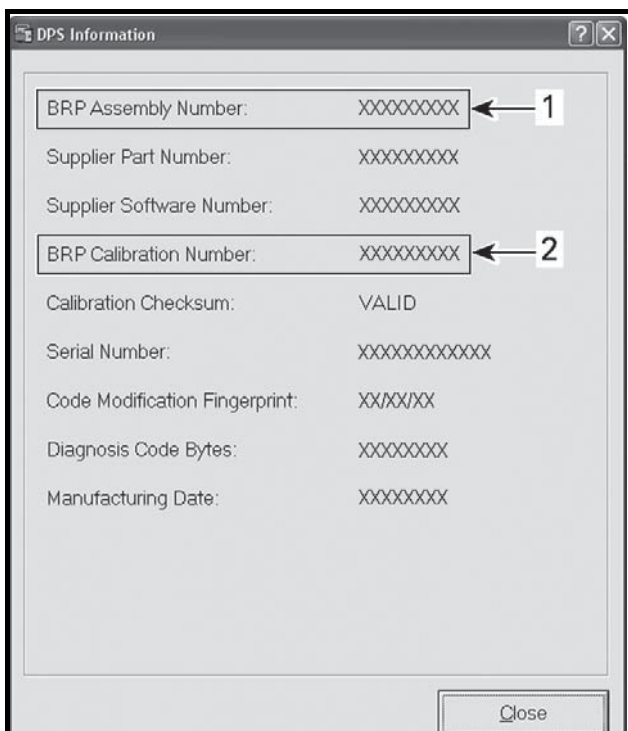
DPS Information

| | |
|---|---|
| BRP Assembly Number: | XXXXXXXXX |
| Supplier Part Number: | XXXXXXXXX |
| Supplier Software Number: | XXXXXXXXX |
| BRP Calibration Number: | XXXXXXXXX |
| Calibration Checksum: | VALID |
| Serial Number: | XXXXXXXXXXXX |
| Code Modification Fingerprint: | XX/XX/XX |
| Diagnosis Code Bytes: | XXXXXXXX |
| Manufacturing Date: | XXXXXXXX |

1

2

Close